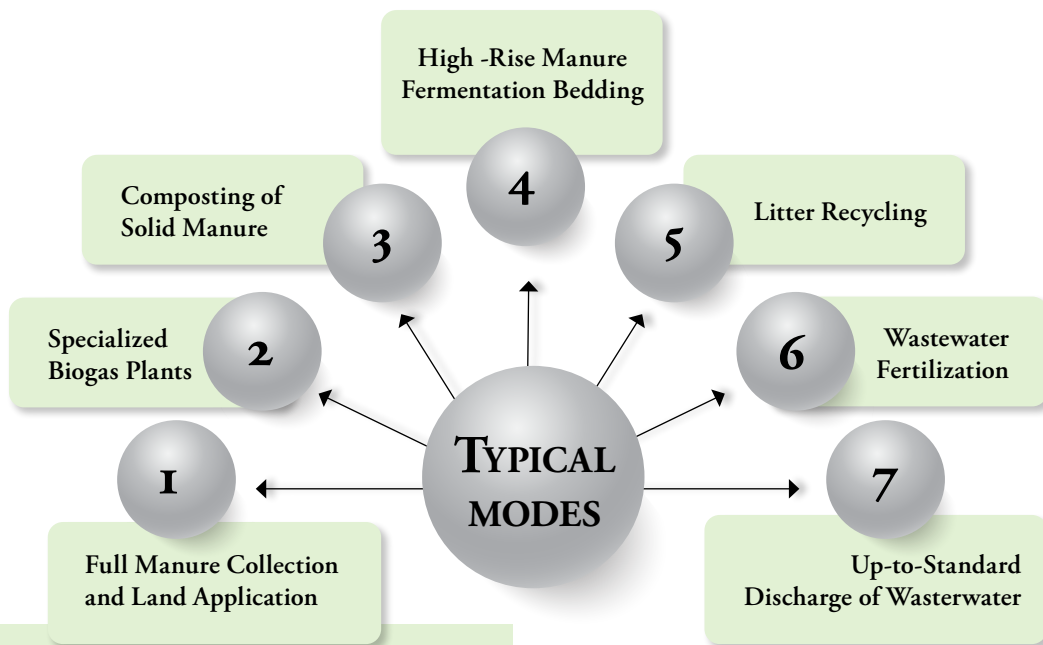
High -Rise Manure Fermentation Bedding

4

Composting of Solid Manure

3

5

Litter Recycling

Specialized Biogas Plants

2

6

Wastewater Fertilization

TYPICAL MODES

1

Full Manure Collection and Land Application

7

Up-to-Standard Discharge of Wasterwater